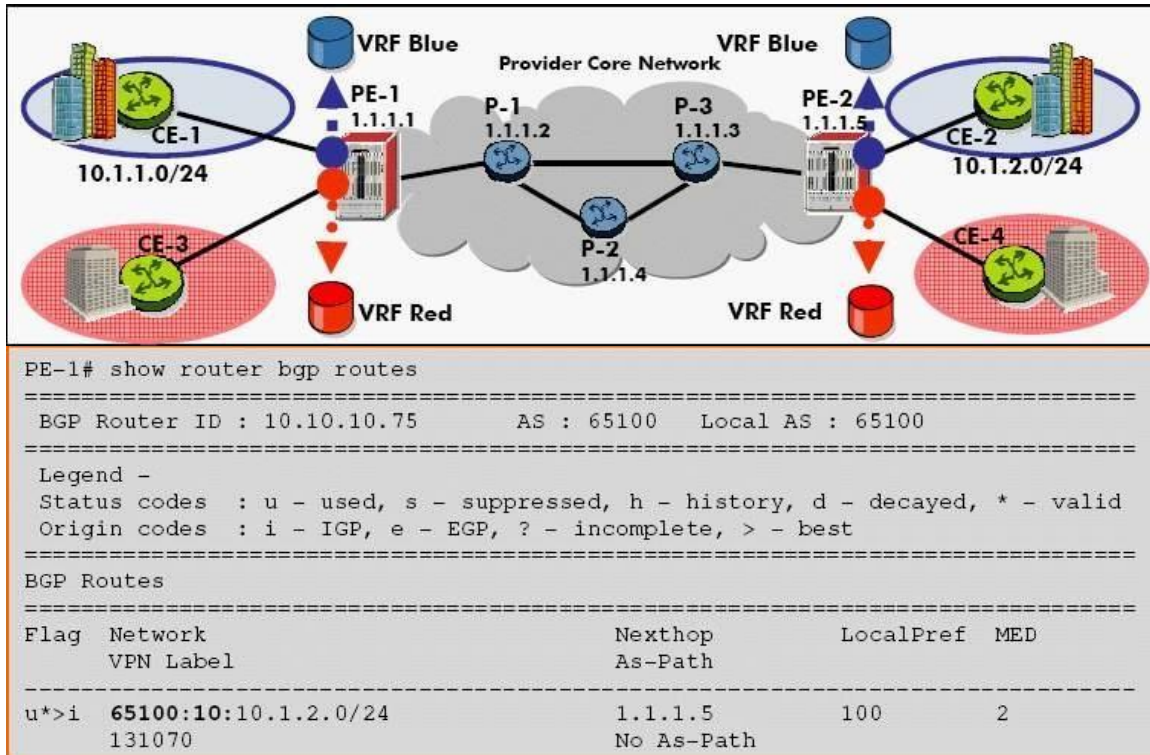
VRF Blue

Provider Core Network

VRF Blue

PE-1
1.1.1.1

P-1
1.1.1.2

P-3
1.1.1.3

PE-2
1.1.1.5

CE-1

10.1.1.0/24

CE-2

10.1.2.0/24

CE-3

P-2
1.1.1.4

CE-4

VRF Red

VRF Red

PE-1# show router bgp routes
===============================================================================
BGP Router ID : 10.10.10.75 AS : 65100 Local AS : 65100
===============================================================================
Legend -
Status codes : u - used, s - suppressed, h - history, d - decayed, * - valid
Origin codes : i - IGP, e - EGP, ? - incomplete, > - best
===============================================================================
BGP Routes
===============================================================================

| Flag | Network | Nexthop | LocalPref | MED |
|---|---|---|---|---|
| | VPN Label | As-Path | | |
| u*>i | 65100:10:10.1.2.0/24 | 1.1.1.5 | 100 | 2 |
| | 131070 | No As-Path | | |